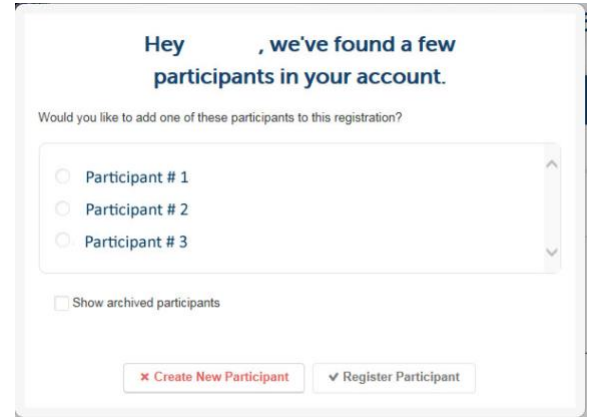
Hey , we've found a few participants in your account.

Would you like to add one of these participants to this registration?

Participant # 1
Participant # 2
Participant # 3

Show archived participants

× Create New Participant
✔ Register Participant